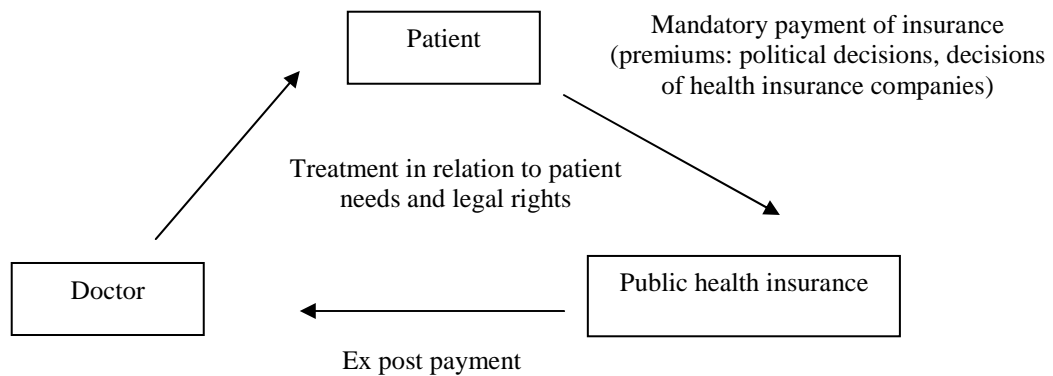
Patient

Mandatory payment of insurance (premiums: political decisions, decisions of health insurance companies)

Treatment in relation to patient needs and legal rights

Doctor

Public health insurance

Ex post payment